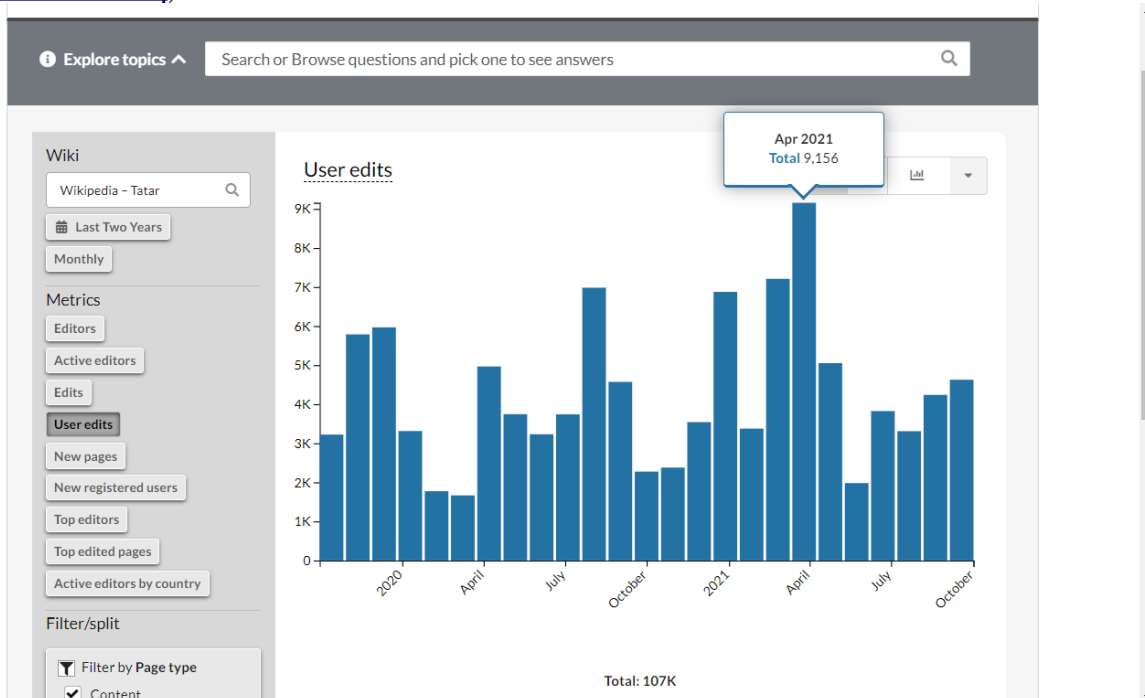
Explore topics

Search or Browse questions and pick one to see answers

Wiki

Wikipedia – Tatar

Last Two Years

Monthly

Metrics

Editors

Active editors

Edits

User edits

New pages

New registered users

Top editors

Top edited pages

Active editors by country

Filter/split

Filter by Page type

Content

User edits

Apr 2021
Total 9,156

9K
8K
7K
6K
5K
4K
3K
2K
1K
0

2020
April
July
October
2021
April
July
October

Total: 107K